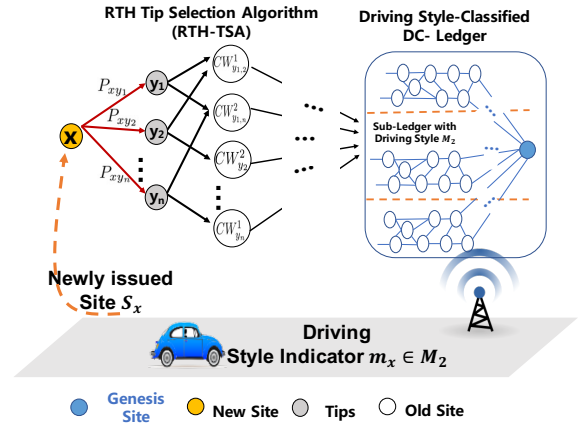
RTH Tip Selection Algorithm (RTH-TSA)

Driving Style-Classified DC- Ledger

$P_{xy_1}$

$P_{xy_2}$

$P_{xy_n}$

x

$y_1$

$y_2$

$y_n$

$CW^1_{y_{1,2}}$

$CW^2_{y_{1,s}}$

$CW^2_{y_2}$

$CW^1_{y_n}$

Sub-Ledger with Driving Style $M_2$

Newly issued Site $S_x$

Driving Style Indicator $m_x \in M_2$

Genesis Site

New Site

Tips

Old Site